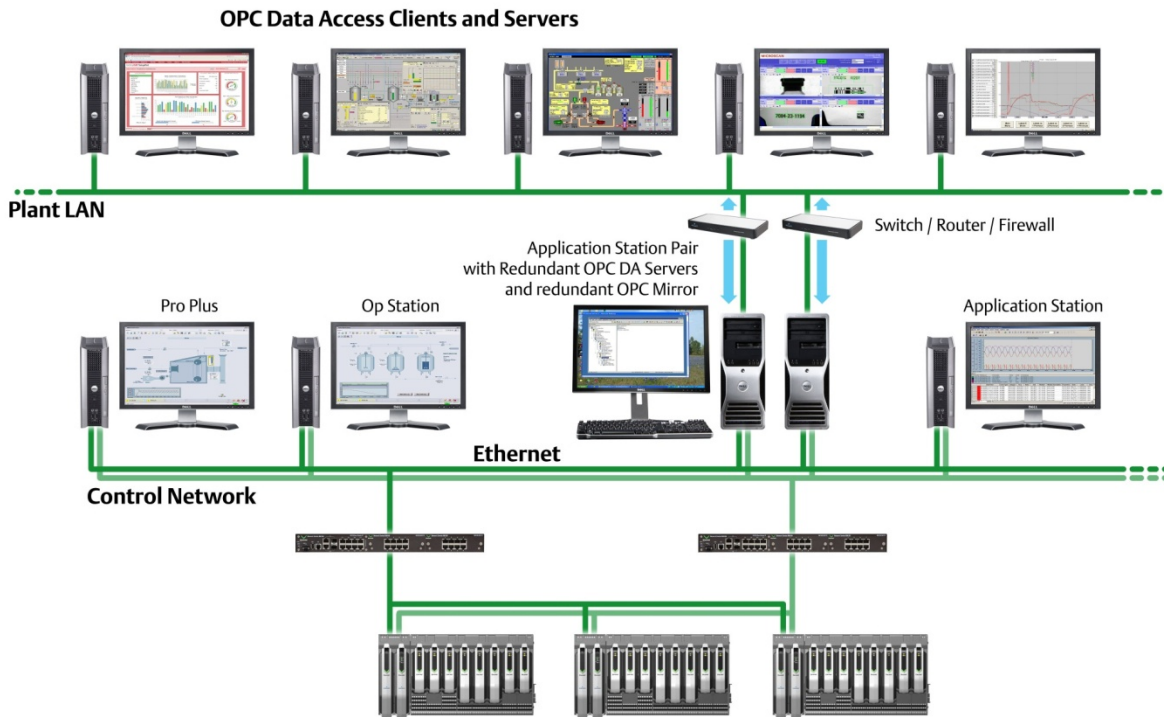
OPC Data Access Clients and Servers

Plant LAN

Switch / Router / Firewall

Application Station Pair with Redundant OPC DA Servers and redundant OPC Mirror

Pro Plus

Op Station

Application Station

Ethernet

Control Network